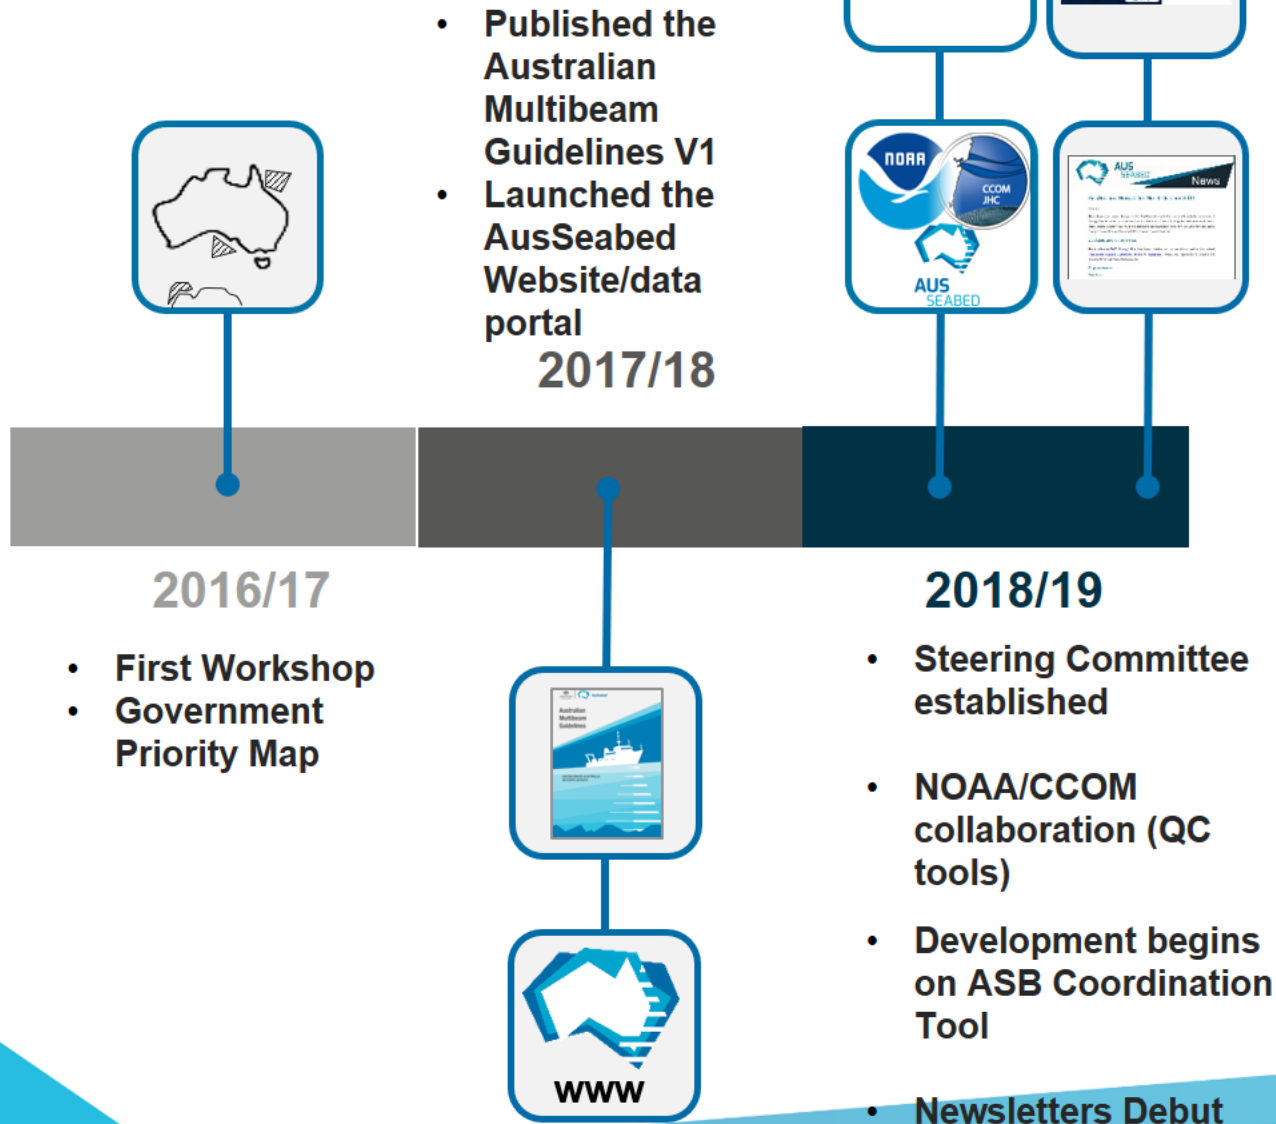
• Published the Australian Multibeam Guidelines V1
• Launched the AusSeabed Website/data portal

2017/18

NOAA
CCOM JHC
AUS SEABED

AUS SEABED News

2016/17

• First Workshop
• Government Priority Map

Australian Multibeam Guidelines

WWW

2018/19

• Steering Committee established

• NOAA/CCOM collaboration (QC tools)

• Development begins on ASB Coordination Tool

• Newsletters Debut